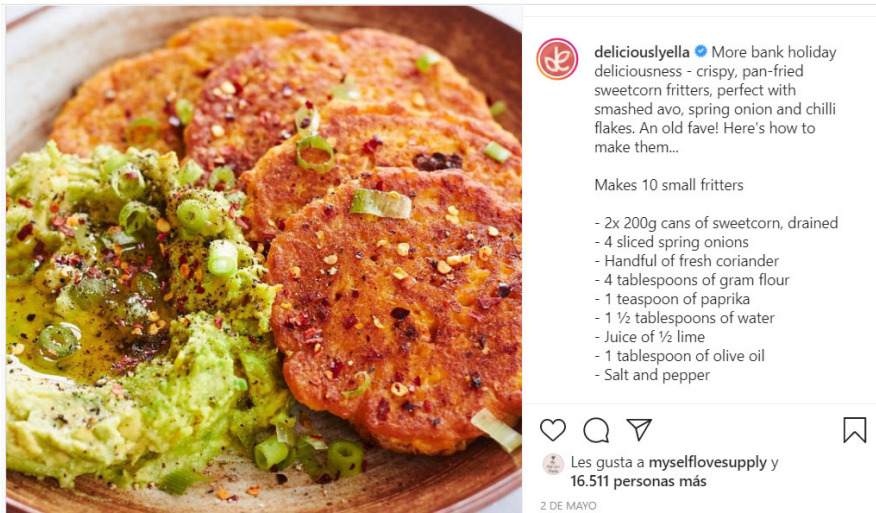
deliciouslyella More bank holiday deliciousness - crispy, pan-fried sweetcorn fritters, perfect with smashed avo, spring onion and chilli flakes. An old fave! Here's how to make them...

Makes 10 small fritters

- 2x 200g cans of sweetcorn, drained
- 4 sliced spring onions
- Handful of fresh coriander
- 4 tablespoons of gram flour
- 1 teaspoon of paprika
- 1 ½ tablespoons of water
- Juice of ½ lime
- 1 tablespoon of olive oil
- Salt and pepper

Les gusta a myselflovesupply y 16.511 personas más

2 DE MAYO